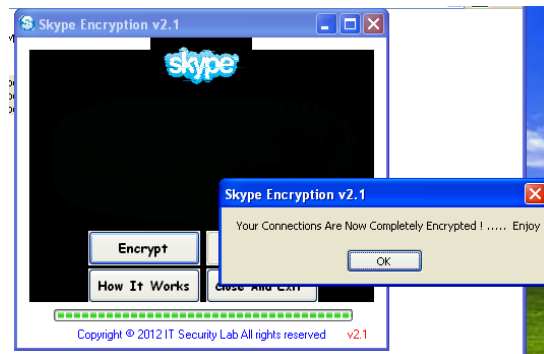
Skype Encryption v2.1

skype

Encrypt

How It Works

Close And Exit

Copyright © 2012 IT Security Lab All rights reserved v2.1

Skype Encryption v2.1

Your Connections Are Now Completely Encrypted ! ..... Enjoy

OK